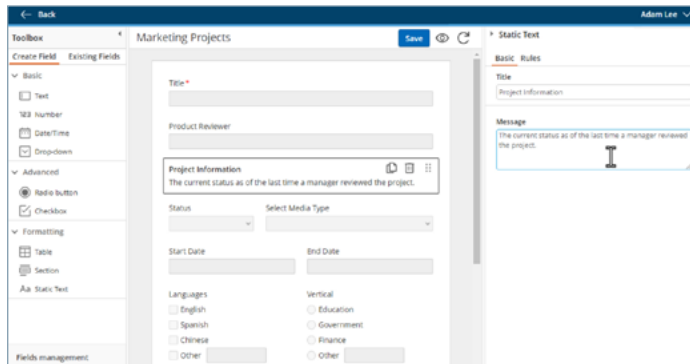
Back

Adam Lee

Toolbox

Create Field Existing Fields

Basic

Text

123 Number

Date/Time

Drop-down

Advanced

Radio button

Checkbox

Formatting

Table

Section

Aa Static Text

Fields management

Marketing Projects

Save

Title *

Product Reviewer

Project Information

The current status as of the last time a manager reviewed the project.

Status

Select Media Type

Start Date

End Date

Languages

English

Spanish

Chinese

Other

Vertical

Education

Government

Finance

Other

Static Text

Basic Rules

Title

Project Information

Message

The current status as of the last time a manager reviewed the project.